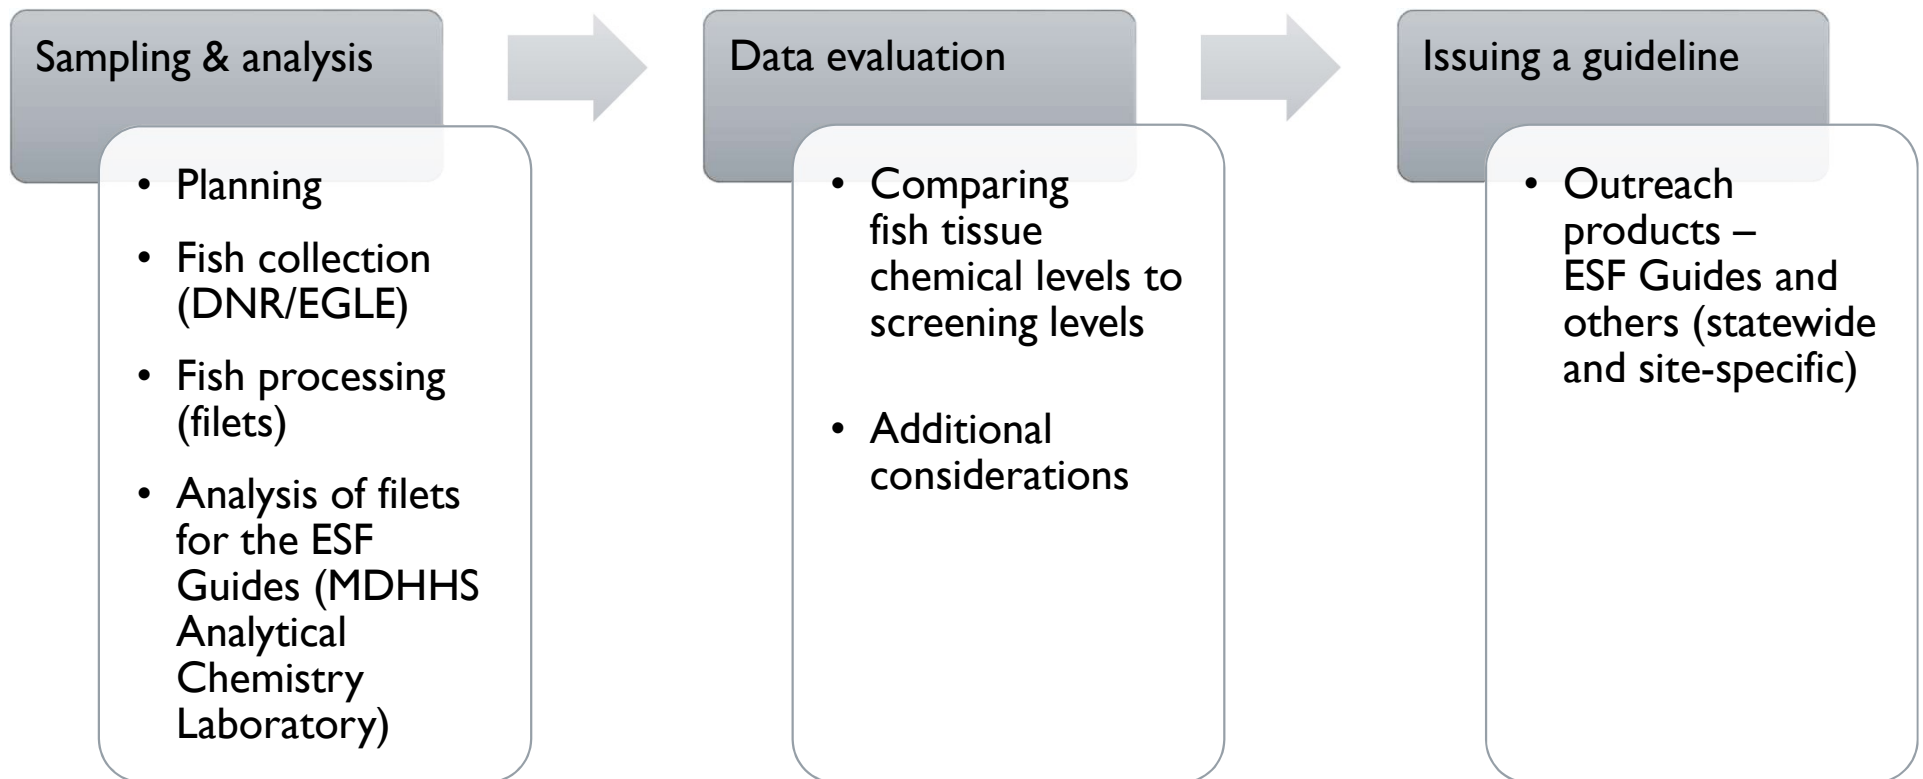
Sampling & analysis

- Planning
- Fish collection (DNR/EGLE)
- Fish processing (filets)
- Analysis of filets for the ESF Guides (MDHHS Analytical Chemistry Laboratory)

Data evaluation

- Comparing fish tissue chemical levels to screening levels
- Additional considerations

Issuing a guideline

- Outreach products – ESF Guides and others (statewide and site-specific)